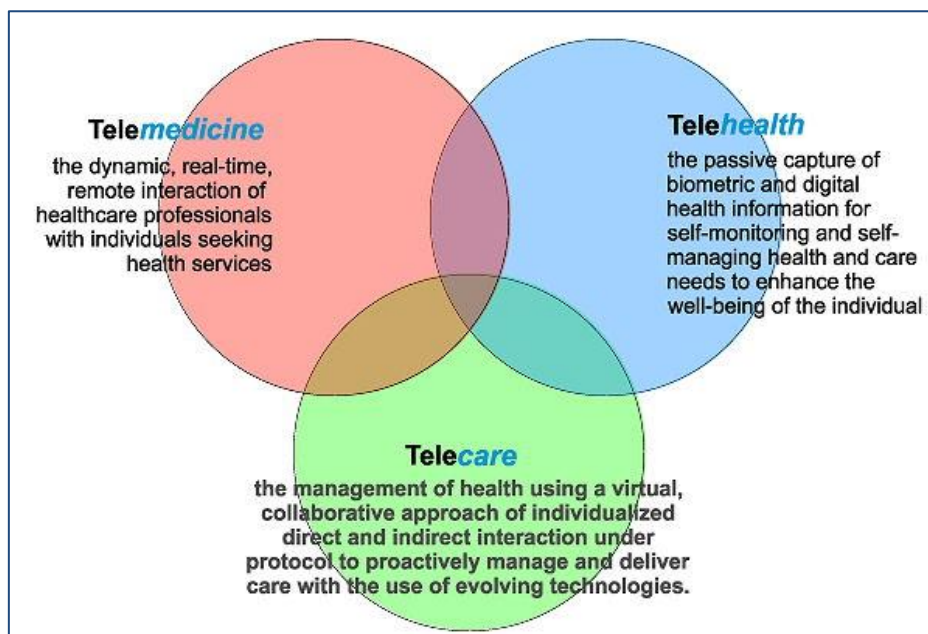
Telemedicine
the dynamic, real-time, remote interaction of healthcare professionals with individuals seeking health services

Telehealth
the passive capture of biometric and digital health information for self-monitoring and self-managing health and care needs to enhance the well-being of the individual

Telecare
the management of health using a virtual, collaborative approach of individualized direct and indirect interaction under protocol to proactively manage and deliver care with the use of evolving technologies.